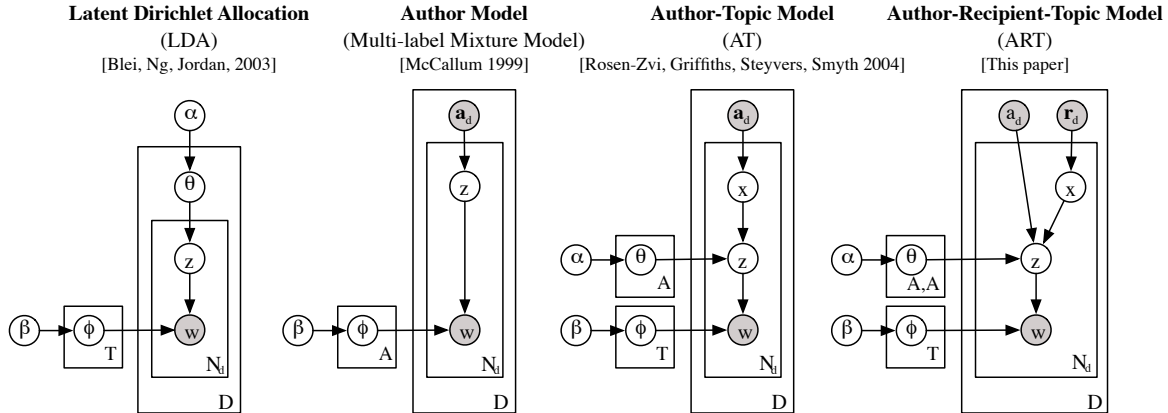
**Latent Dirichlet Allocation**
(LDA)
[Blei, Ng, Jordan, 2003]

α
θ
z
β
ϕ
T
w
$N_d$
D

**Author Model**
(Multi-label Mixture Model)
[McCallum 1999]

$\mathbf{a}_d$
z
β
ϕ
A
w
$N_d$
D

**Author-Topic Model**
(AT)
[Rosen-Zvi, Griffiths, Steyvers, Smyth 2004]

$\mathbf{a}_d$
x
α
θ
A
z
β
ϕ
T
w
$N_d$
D

**Author-Recipient-Topic Model**
(ART)
[This paper]

$a_d$
$\mathbf{r}_d$
x
α
θ
A,A
z
β
ϕ
T
w
$N_d$
D